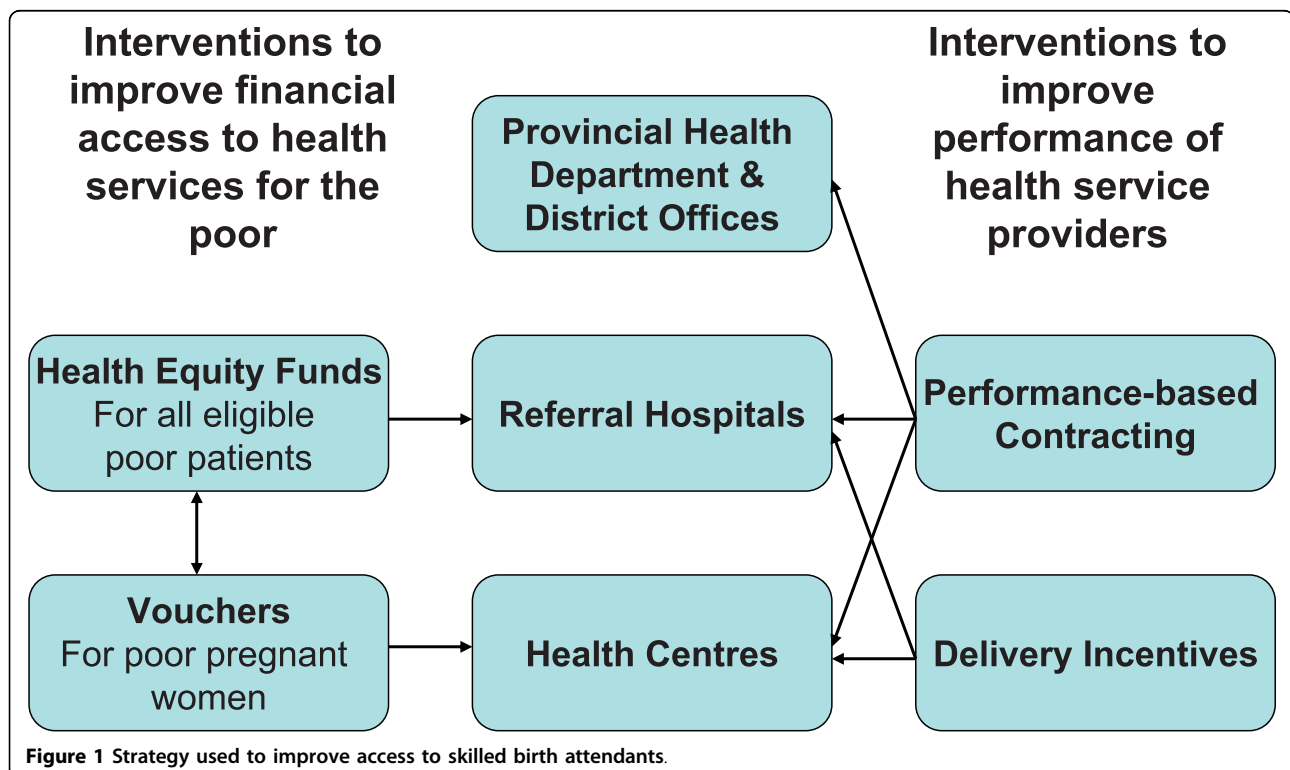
Interventions to improve financial access to health services for the poor

Provincial Health Department & District Offices

Interventions to improve performance of health service providers

Health Equity Funds
For all eligible poor patients

Referral Hospitals

Performance-based Contracting

Vouchers
For poor pregnant women

Health Centres

Delivery Incentives

**Figure 1** Strategy used to improve access to skilled birth attendants.